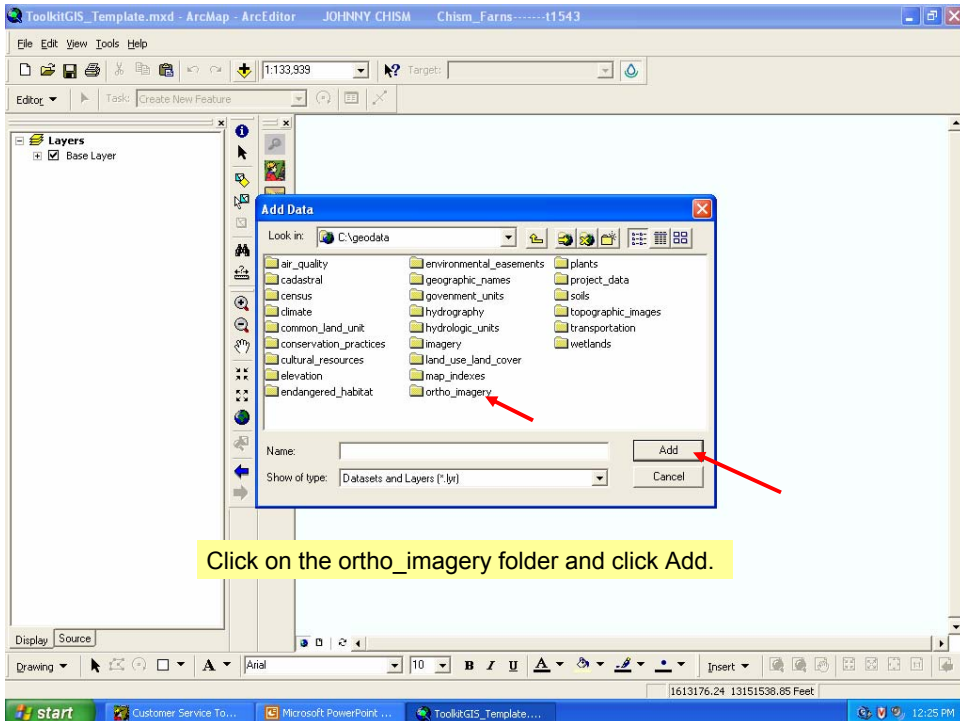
ToolkitGIS_Template.mxd - ArcMap - ArcEditor JOHNNY CHISM Chism_Farns-------t1543

File Edit View Tools Help

1:133,939

Target:

Editor ▼ Task: Create New Feature

Layers
Base Layer

Add Data

Look in: C:\geodata

air_quality
cadastral
census
climate
common_land_unit
conservation_practices
cultural_resources
elevation
endangered_habitat
environmental_easements
geographic_names
govenment_units
hydrography
hydrologic_units
imagery
land_use_land_cover
map_indexes
ortho_imagery
plants
project_data
soils
topographic_images
transportation
wetlands

Name:

Add

Show of type: Datasets and Layers (*.lyr)

Cancel

Click on the ortho_imagery folder and click Add.

Display Source

Drawing ▼ A ▼ Arial 10 B I U A Insert ▼

1613176.24 13151538.85 Feet

start Customer Service To... Microsoft PowerPoint ... ToolkitGIS_Template.... 12:25 PM